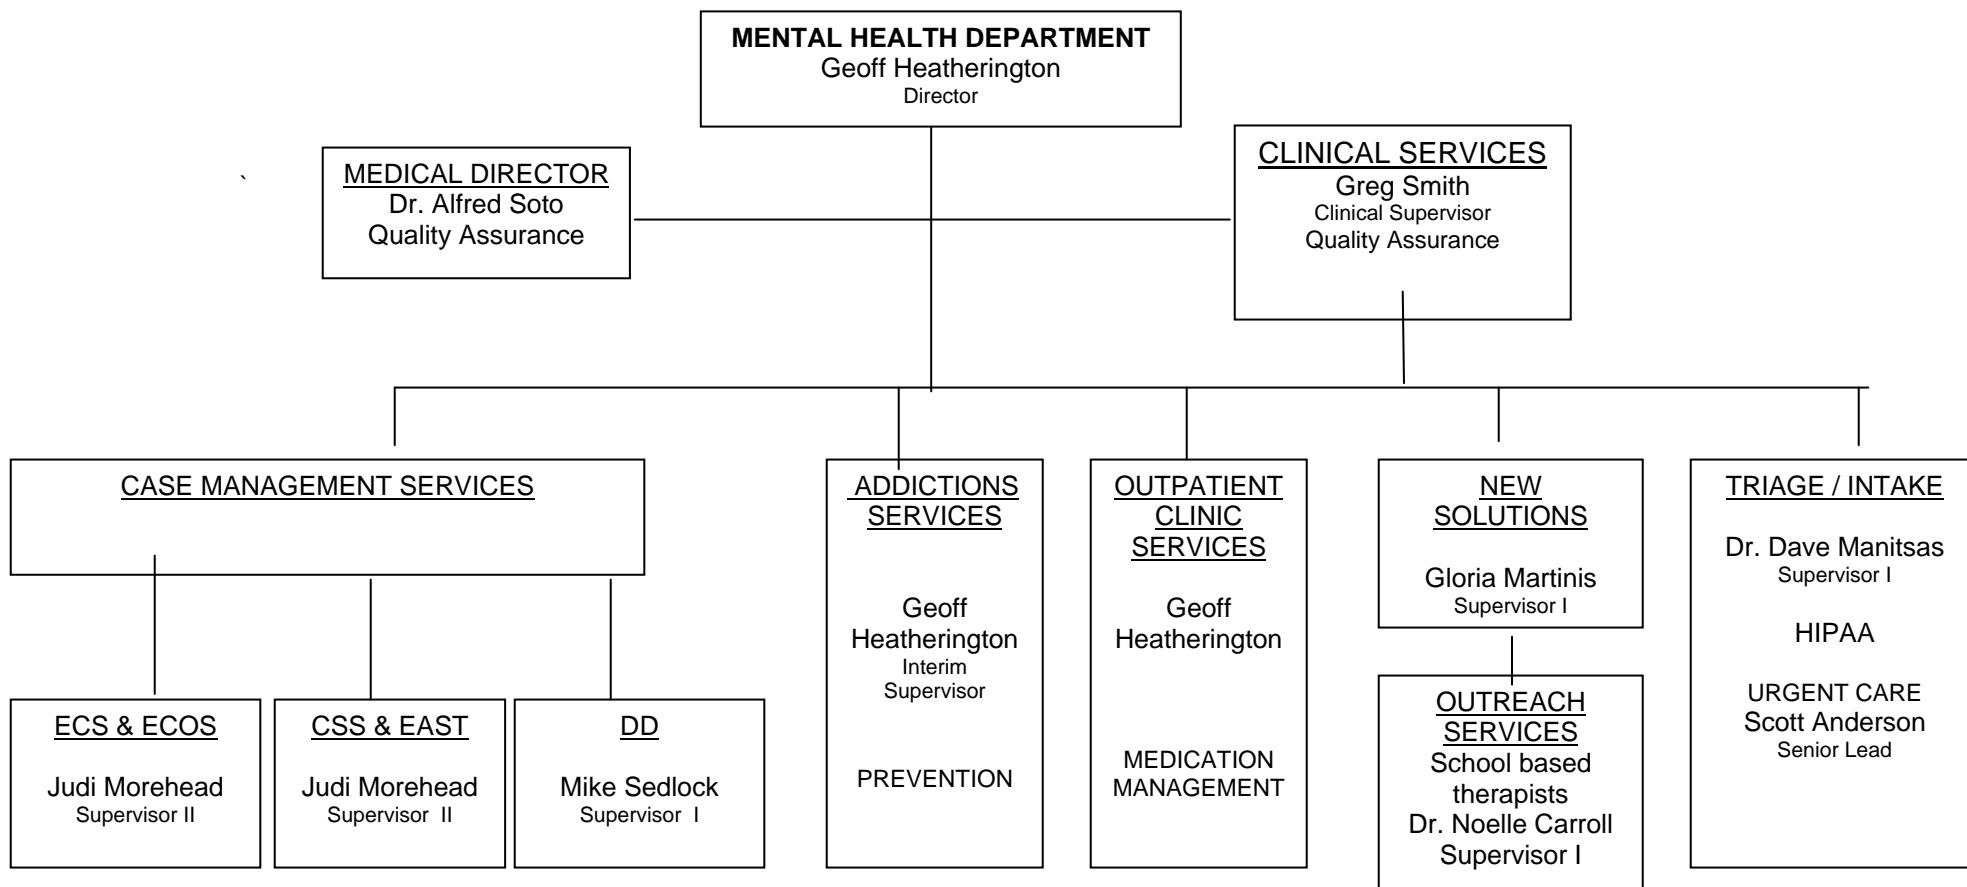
MENTAL HEALTH DEPARTMENT
Geoff Heatherington
Director

`

MEDICAL DIRECTOR
Dr. Alfred Soto
Quality Assurance

CLINICAL SERVICES
Greg Smith
Clinical Supervisor
Quality Assurance

CASE MANAGEMENT SERVICES

ECS & ECOS
Judi Morehead
Supervisor II

CSS & EAST
Judi Morehead
Supervisor II

DD
Mike Sedlock
Supervisor I

ADDICTIONS SERVICES
Geoff Heatherington
Interim Supervisor

PREVENTION

OUTPATIENT CLINIC SERVICES
Geoff Heatherington

MEDICATION MANAGEMENT

NEW SOLUTIONS
Gloria Martinis
Supervisor I

OUTREACH SERVICES
School based therapists
Dr. Noelle Carroll
Supervisor I

TRIAGE / INTAKE
Dr. Dave Manitsas
Supervisor I

HIPAA

URGENT CARE
Scott Anderson
Senior Lead